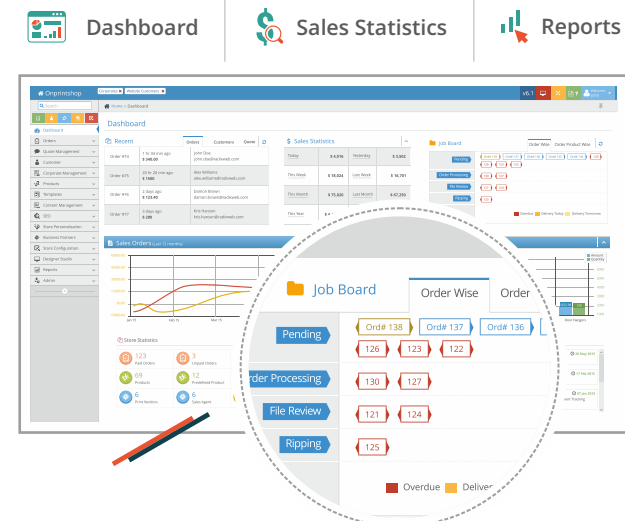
Dashboard

Sales Statistics

Reports

Onprintshop

Dashboard

Recent

Orders Customers Quotes

Order #73 $ 340.00 John Doe

Order #75 $ 123.40 Alex Williams

Order #76 $ 123.40 Enerick Brown

Order #77 $ 200 Kris Hansen

Sales Statistics

Today

Yesterday

This Week

Last Week

This Month

Last Month

This Year

Job Board

Order Wise

Order

Pending

Ord# 138

Ord# 137

Ord# 136

126

123

122

rder Processing

130

127

File Review

121

124

Ripping

125

Overdue

Delive

Sales Orders

Store Statistics

123

Paid Orders

3

Unpaid Orders

69

Products

12

Predefined Product

6

Print Vendors

6

Sales Agent